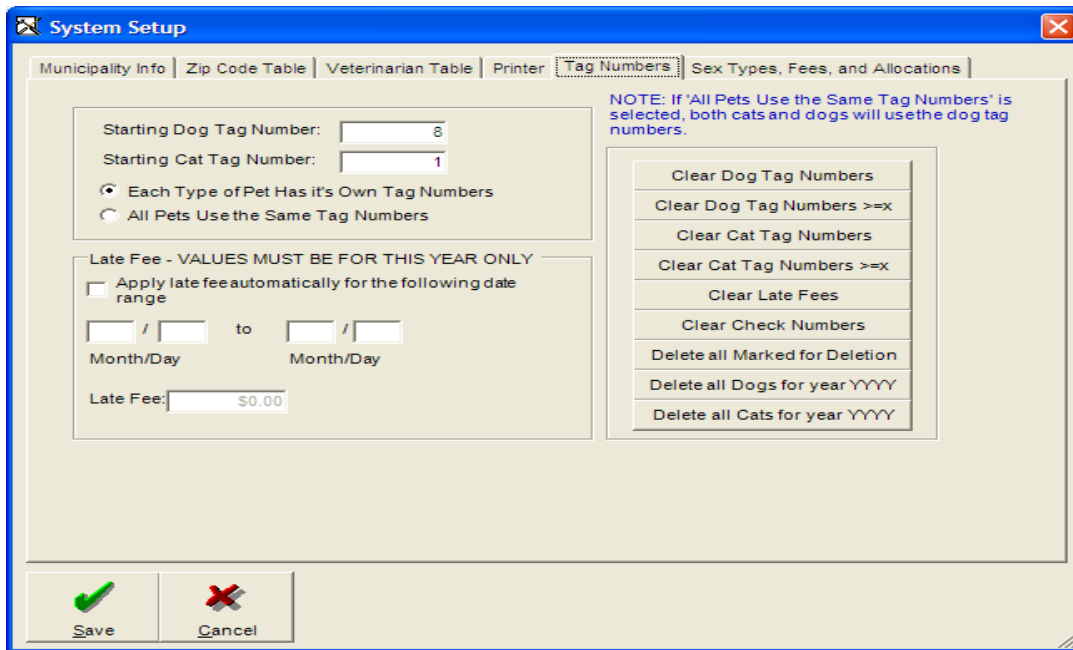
System Setup

Municipality Info | Zip Code Table | Veterinarian Table | Printer | Tag Numbers | Sex Types, Fees, and Allocations

Starting Dog Tag Number: 8
Starting Cat Tag Number: 1

Each Type of Pet Has it's Own Tag Numbers
All Pets Use the Same Tag Numbers

Late Fee - VALUES MUST BE FOR THIS YEAR ONLY

Apply late fee automatically for the following date range

/ to /

Month/Day Month/Day

Late Fee: $0.00

NOTE: If 'All Pets Use the Same Tag Numbers' is selected, both cats and dogs will use the dog tag numbers.

Clear Dog Tag Numbers
Clear Dog Tag Numbers >=x
Clear Cat Tag Numbers
Clear Cat Tag Numbers >=x
Clear Late Fees
Clear Check Numbers
Delete all Marked for Deletion
Delete all Dogs for year YYYY
Delete all Cats for year YYYY

Save
Cancel